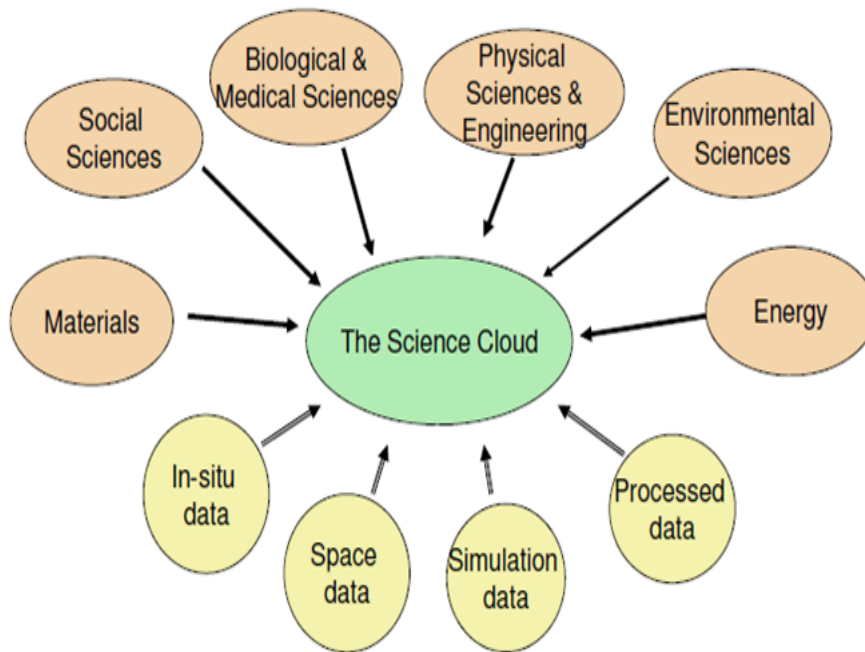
Social Sciences

Biological & Medical Sciences

Physical Sciences & Engineering

Environmental Sciences

Materials

The Science Cloud

Energy

In-situ data

Space data

Simulation data

Processed data